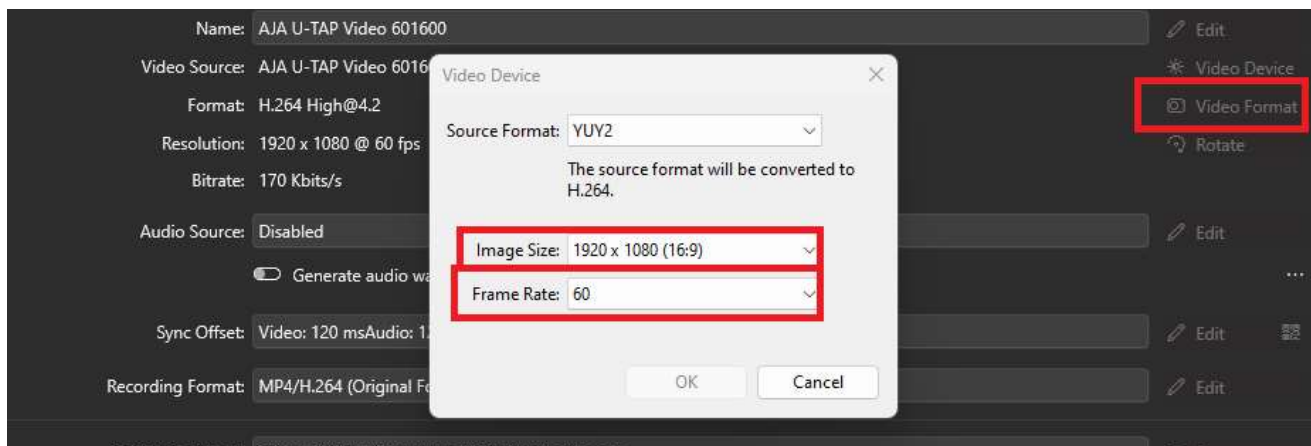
Name: AJA U-TAP Video 601600
Edit

Video Source: AJA U-TAP Video 6016
Video Device

Format: H.264 High@4.2
Video Format

Resolution: 1920 x 1080 @ 60 fps
Rotate

Bitrate: 170 Kbits/s

Audio Source: Disabled
Edit

Generate audio wa

...

Sync Offset: Video: 120 msAudio: 1
Edit

Recording Format: MP4/H.264 (Original Fo
Edit

Video Device

Source Format: YUY2

The source format will be converted to H.264.

Image Size: 1920 x 1080 (16:9)

Frame Rate: 60

OK

Cancel